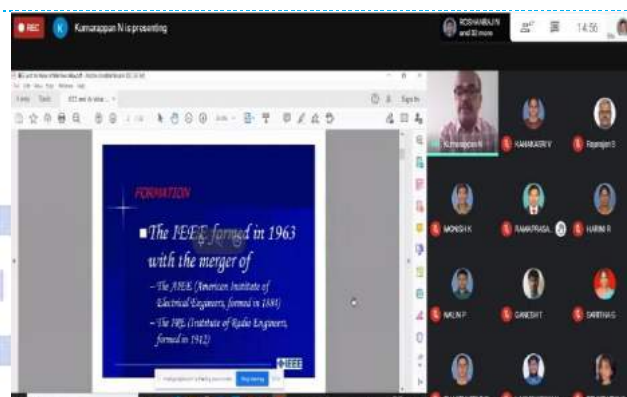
REC

K Kumarappan N is presenting

ROSHAN RAJ N and 30 more

14:56

Home Tools

Sign In

FORMATION

The IEEE formed in 1963 with the merger of

– The AIEE (American Institute of Electrical Engineers, formed in 1884)

– The IRE (Institute of Radio Engineers, formed in 1912)

IEEE

Stop sharing

Kumarappan N

HARIKARTHI V

Rajarajan S

MONISH K

RAMAPRASA...

HARINI R

NALINI P

GANESH T

SARITHA G